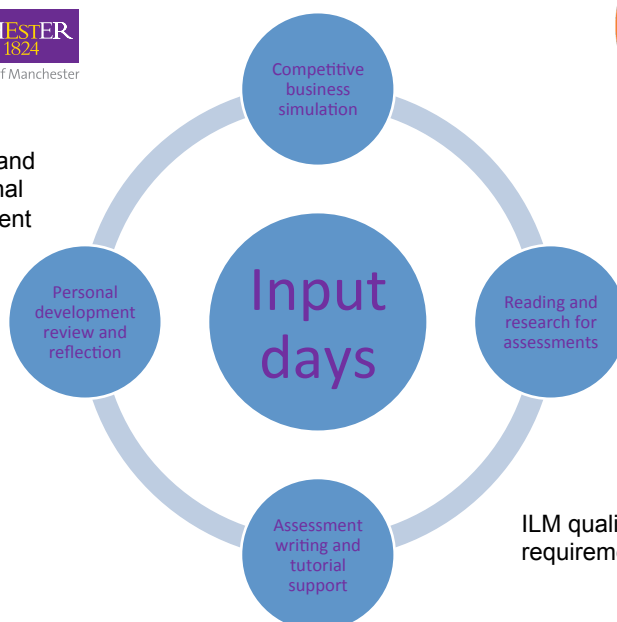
HESTER
1824
f Manchester

and
nal
ent

Competitive business simulation

Personal development review and reflection

Input days

Reading and research for assessments

Assessment writing and tutorial support

ILM quali
requireme